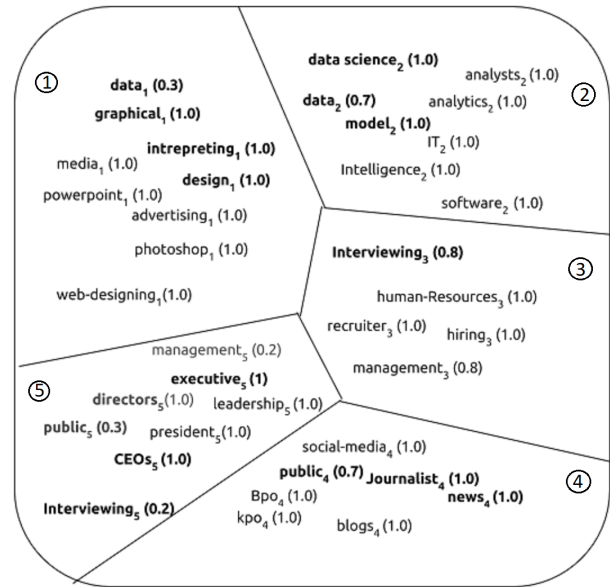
①
data$_1$ (0.3)
graphical$_1$ (1.0)
intrepreting$_1$ (1.0)
media$_1$ (1.0)
design$_1$ (1.0)
powerpoint$_1$ (1.0)
advertising$_1$ (1.0)
photoshop$_1$ (1.0)
web-designing$_1$(1.0)

data science$_2$ (1.0)
analysts$_2$ (1.0)
②
data$_2$ (0.7)
analytics$_2$ (1.0)
model$_2$ (1.0)
IT$_2$ (1.0)
Intelligence$_2$ (1.0)
software$_2$ (1.0)

Interviewing$_3$ (0.8)
③
human-Resources$_3$ (1.0)
recruiter$_3$ (1.0)
hiring$_3$ (1.0)
management$_3$ (0.8)

management$_5$ (0.2)
⑤
executive$_5$ (1)
directors$_5$(1.0)
leadership$_5$ (1.0)
public$_5$ (0.3)
president$_5$(1.0)
CEOs$_5$ (1.0)
Interviewing$_5$ (0.2)

social-media$_4$ (1.0)
④
public$_4$ (0.7)
Journalist$_4$ (1.0)
news$_4$ (1.0)
Bpo$_4$ (1.0)
kpo$_4$ (1.0)
blogs$_4$ (1.0)